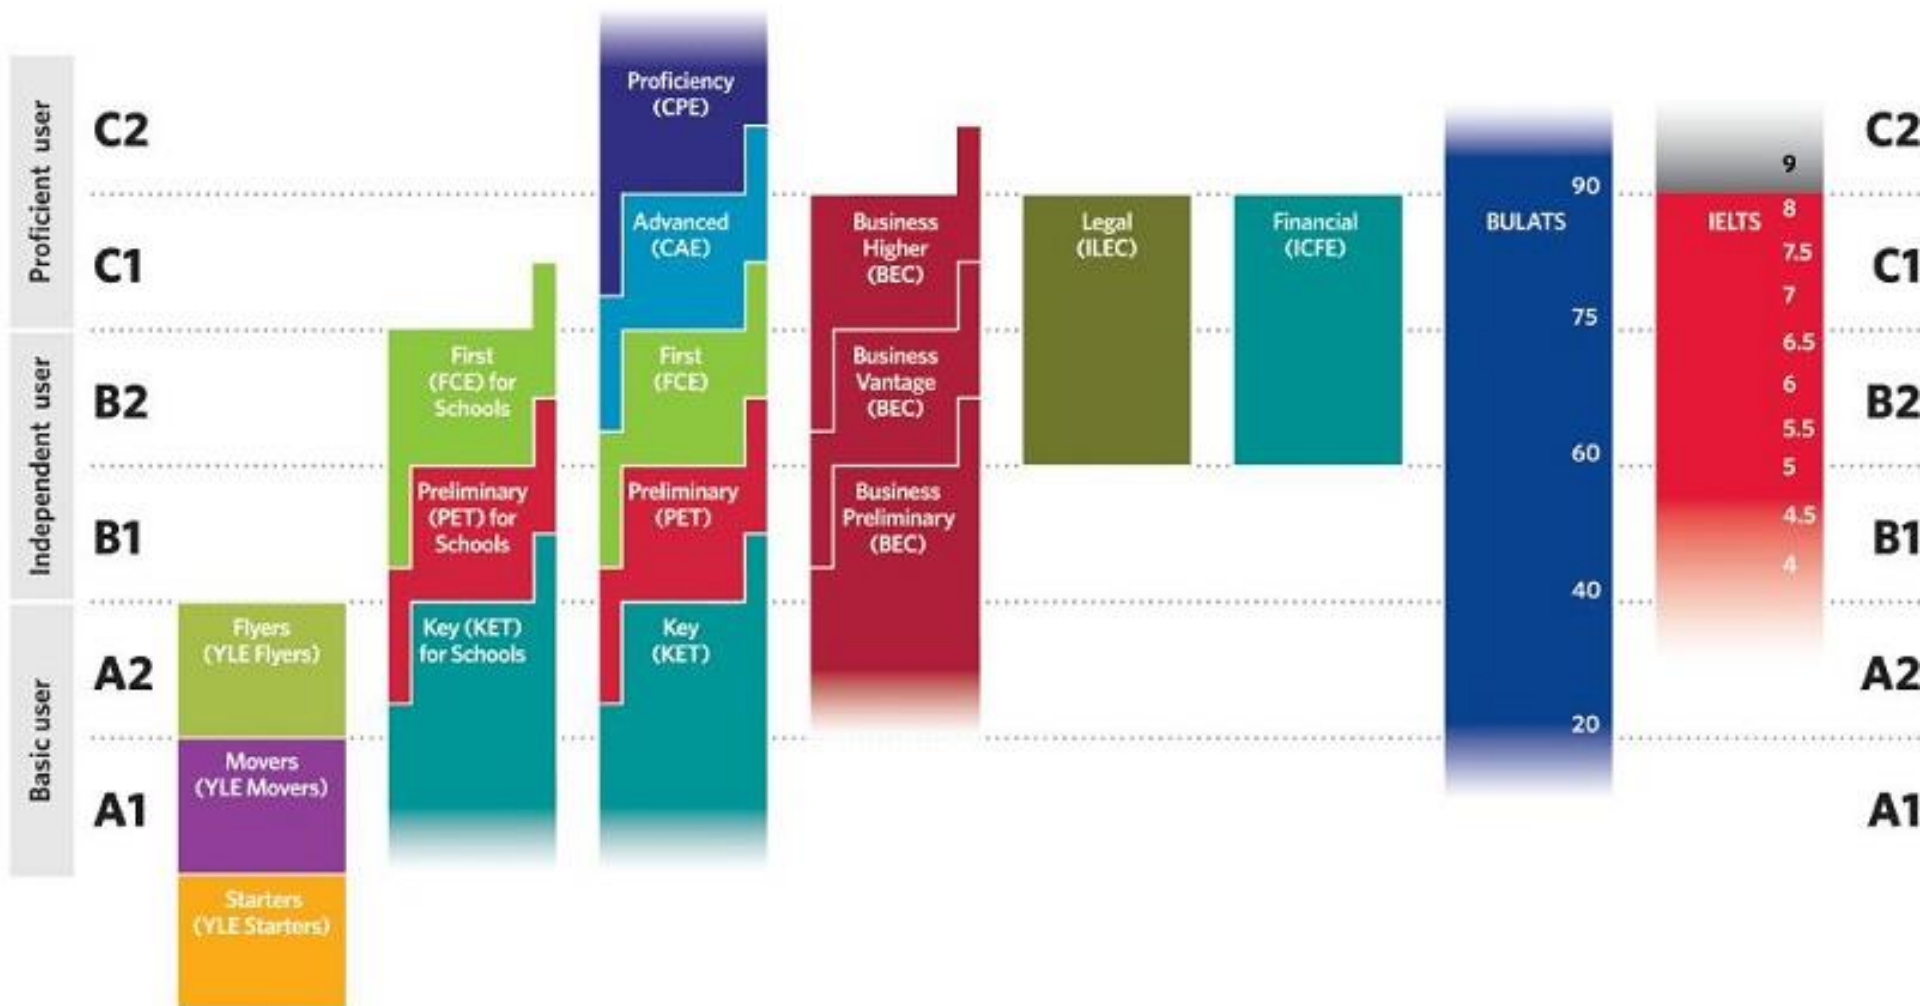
Proficient user
C2
C1
Independent user
B2
B1
Basic user
A2
A1

Flyers (YLE Flyers)
Movers (YLE Movers)
Starters (YLE Starters)

First (FCE) for Schools
Preliminary (PET) for Schools
Key (KET) for Schools

Proficiency (CPE)
Advanced (CAE)
First (FCE)
Preliminary (PET)
Key (KET)

Business Higher (BEC)
Business Vantage (BEC)
Business Preliminary (BEC)

Legal (ILEC)

Financial (ICFE)

BULATS
90
75
60
40
20

IELTS
9
8
7.5
7
6.5
6
5.5
5
4.5
4

C2
C1
B2
B1
A2
A1